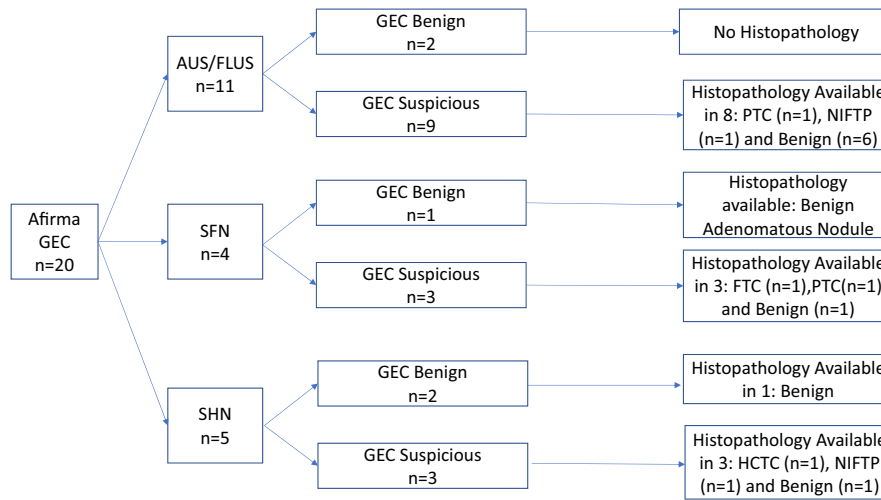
Afirma GEC n=20

AUS/FLUS n=11

GEC Benign n=2

No Histopathology

GEC Suspicious n=9

Histopathology Available in 8: PTC (n=1), NIFTP (n=1) and Benign (n=6)

SFN n=4

GEC Benign n=1

Histopathology available: Benign Adenomatous Nodule

GEC Suspicious n=3

Histopathology Available in 3: FTC (n=1),PTC(n=1) and Benign (n=1)

SHN n=5

GEC Benign n=2

Histopathology Available in 1: Benign

GEC Suspicious n=3

Histopathology Available in 3: HCTC (n=1), NIFTP (n=1) and Benign (n=1)